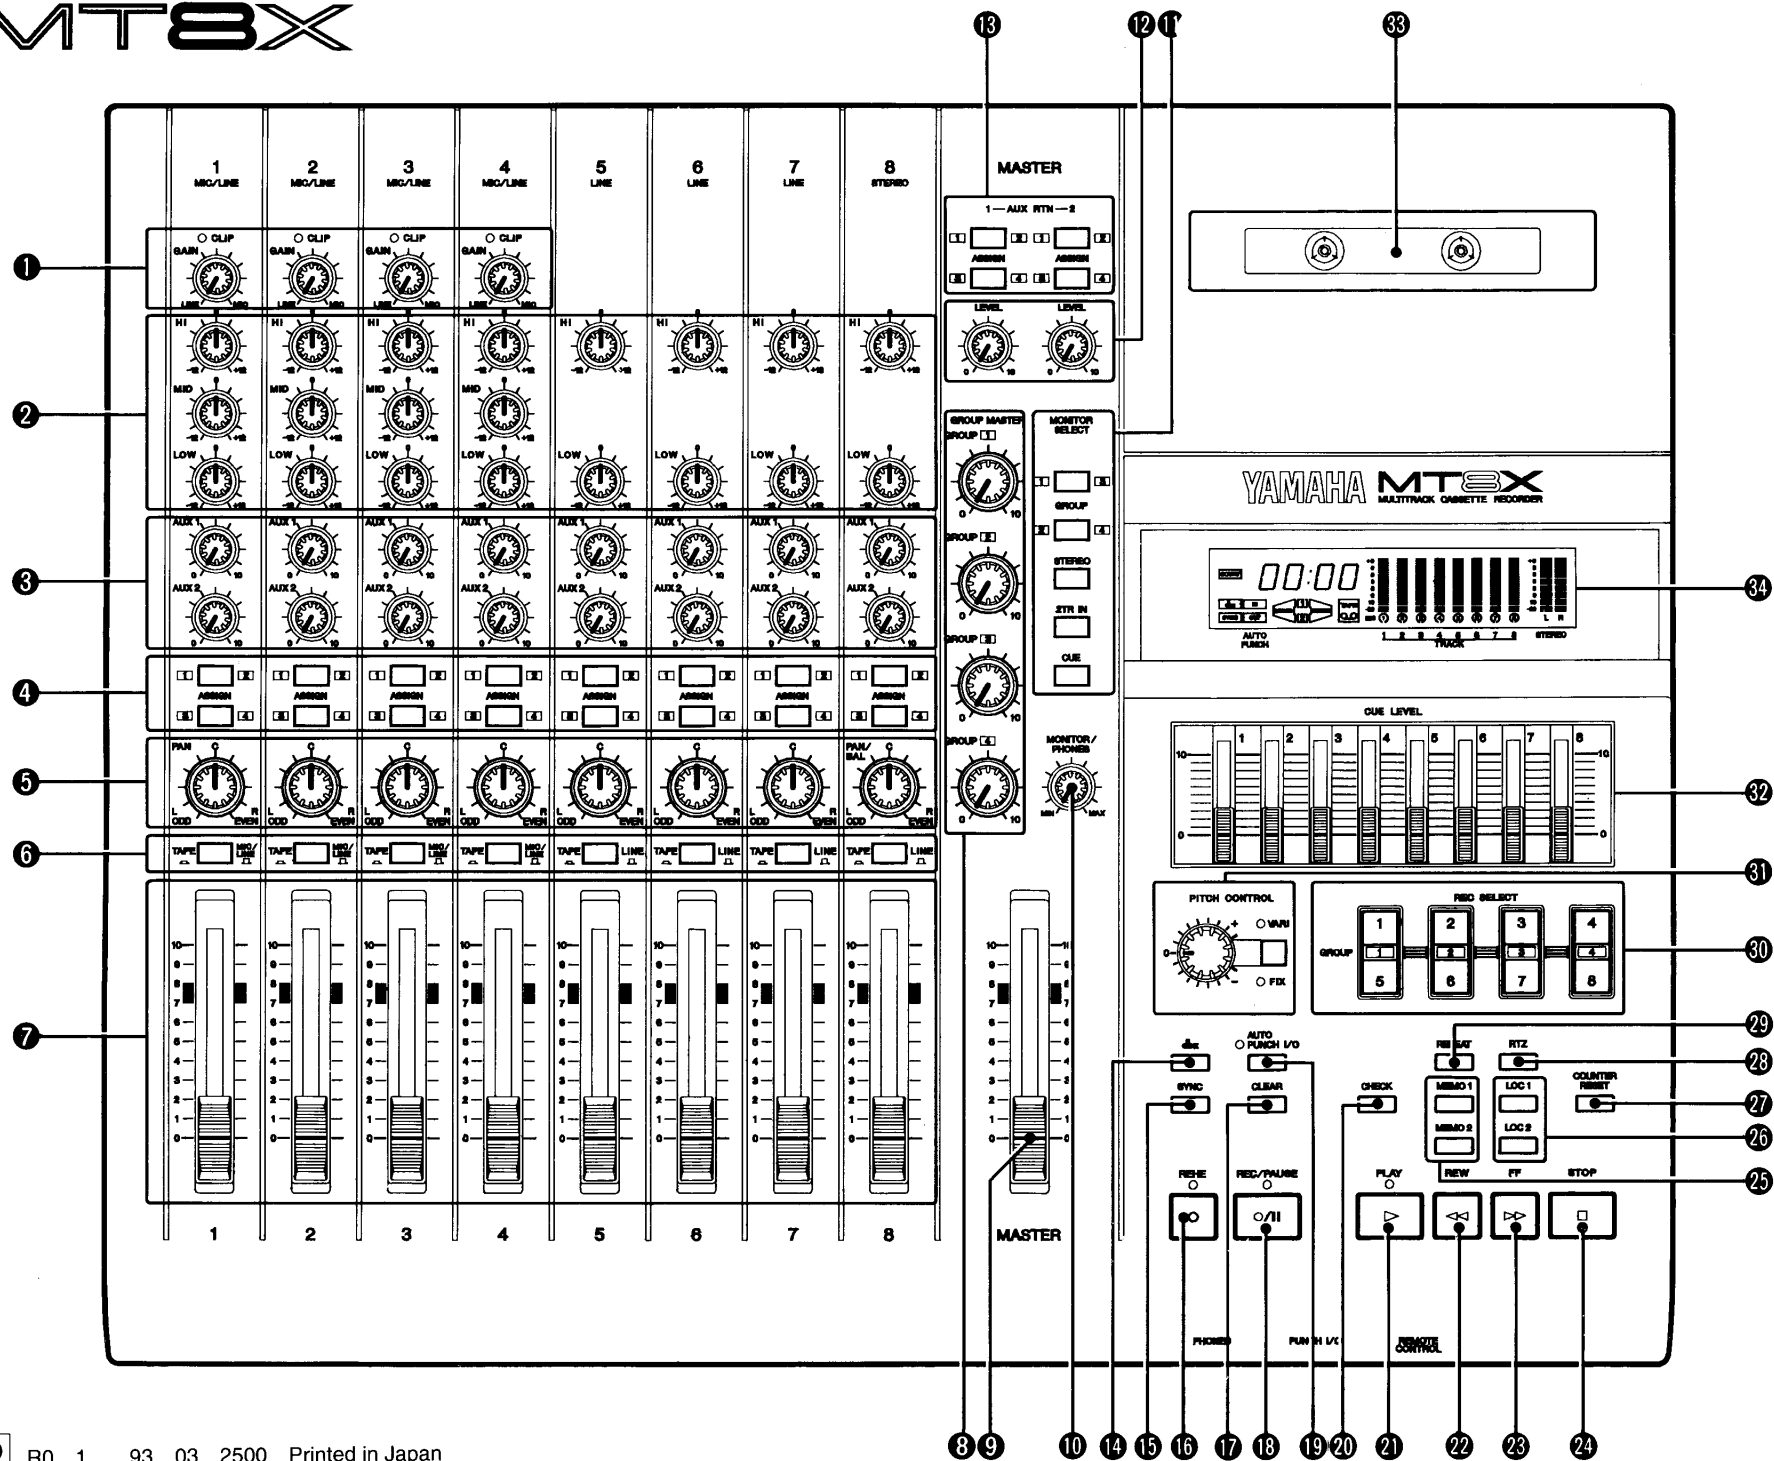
MT8X

⓭ ⓬ ⓫ ㉝

1 MIC/LINE
2 MIC/LINE
3 MIC/LINE
4 MIC/LINE
5 LINE
6 LINE
7 LINE
8 STEREO

MASTER

1 — AUX RTN — 2

ASSIGN

LEVEL LEVEL

O CLIP
GAIN
LINE MIC

HI
MID
LOW

AUX 1
AUX 2

ASSIGN

PAN
L R
ODD EVEN

PAN/BAL

TAPE MIC/LINE
TAPE LINE

GROUP MASTER
GROUP 1
GROUP 2
GROUP 3
GROUP 4

MONITOR SELECT
GROUP
STEREO
2TR IN
CUE

MONITOR/PHONES
MIN MAX

YAMAHA MT8X MULTITRACK CASSETTE RECORDER

00:00

AUTO PUNCH
TRACK
STEREO
L R

CUE LEVEL
10
0

PITCH CONTROL
VARI
FIX

REC SELECT
GROUP

AUTO PUNCH I/O
SYNC
CLEAR
CHECK
REPEAT
RTZ
MEMO 1
MEMO 2
LOC 1
LOC 2
COUNTER RESET

REHE
REC/PAUSE
PLAY
REW
FF
STOP

1 2 3 4 5 6 7 8
MASTER

PHONES
PUNCH I/O
REMOTE CONTROL

❶ ❷ ❸ ❹ ❺ ❻ ❼
㉞ ㉜ ㉛ ㉚ ㉙ ㉘ ㉗ ㉖ ㉕
❽ ❾ ❿ ⓮ ⓯ ⓰ ⓱ ⓲ ⓳ ⓴ ㉑ ㉒ ㉓ ㉔

B0 1 93 03 2500 Printed in Japan